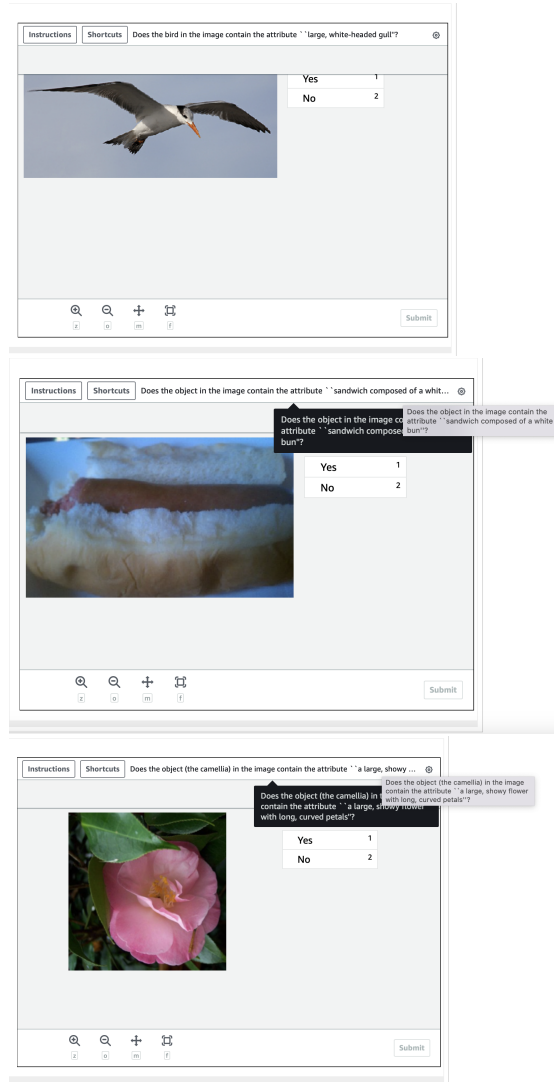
Instructions Shortcuts Does the bird in the image contain the attribute ``large, white-headed gull''?

| Yes | 1 |
|---|---|
| No | 2 |

z o m f

Submit

Instructions Shortcuts Does the object in the image contain the attribute ``sandwich composed of a whit...

Does the object in the image co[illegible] attribute ``sandwich compose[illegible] bun''?

Does the object in the image contain the attribute ``sandwich composed of a white bun''?

| Yes | 1 |
|---|---|
| No | 2 |

z o m f

Submit

Instructions Shortcuts Does the object (the camellia) in the image contain the attribute ``a large, showy ...

Does the object (the camellia) in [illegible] contain the attribute ``a large, showy flower with long, curved petals''?

Does the object (the camellia) in the image contain the attribute ``a large, showy flower with long, curved petals''?

| Yes | 1 |
|---|---|
| No | 2 |

z o m f

Submit